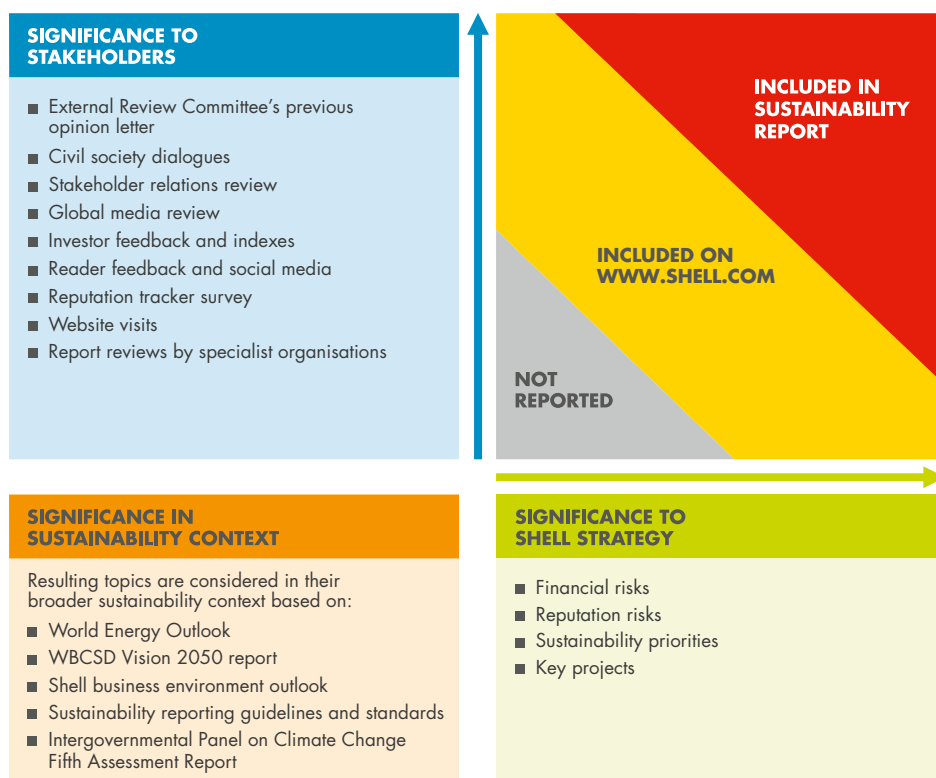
SIGNIFICANCE TO STAKEHOLDERS

- External Review Committee's previous opinion letter
- Civil society dialogues
- Stakeholder relations review
- Global media review
- Investor feedback and indexes
- Reader feedback and social media
- Reputation tracker survey
- Website visits
- Report reviews by specialist organisations

INCLUDED IN SUSTAINABILITY REPORT

INCLUDED ON WWW.SHELL.COM

NOT REPORTED

SIGNIFICANCE IN SUSTAINABILITY CONTEXT

Resulting topics are considered in their broader sustainability context based on:

- World Energy Outlook
- WBCSD Vision 2050 report
- Shell business environment outlook
- Sustainability reporting guidelines and standards
- Intergovernmental Panel on Climate Change Fifth Assessment Report

SIGNIFICANCE TO SHELL STRATEGY

- Financial risks
- Reputation risks
- Sustainability priorities
- Key projects